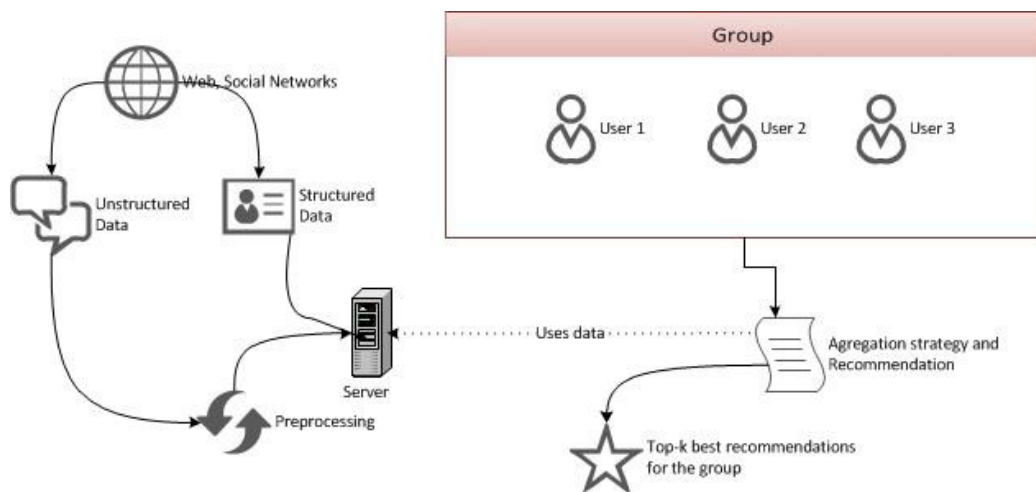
Web, Social Networks

Unstructured Data

Structured Data

Group

User 1

User 2

User 3

Server

Uses data

Agregation strategy and Recommendation

Preprocessing

Top-k best recommendations for the group